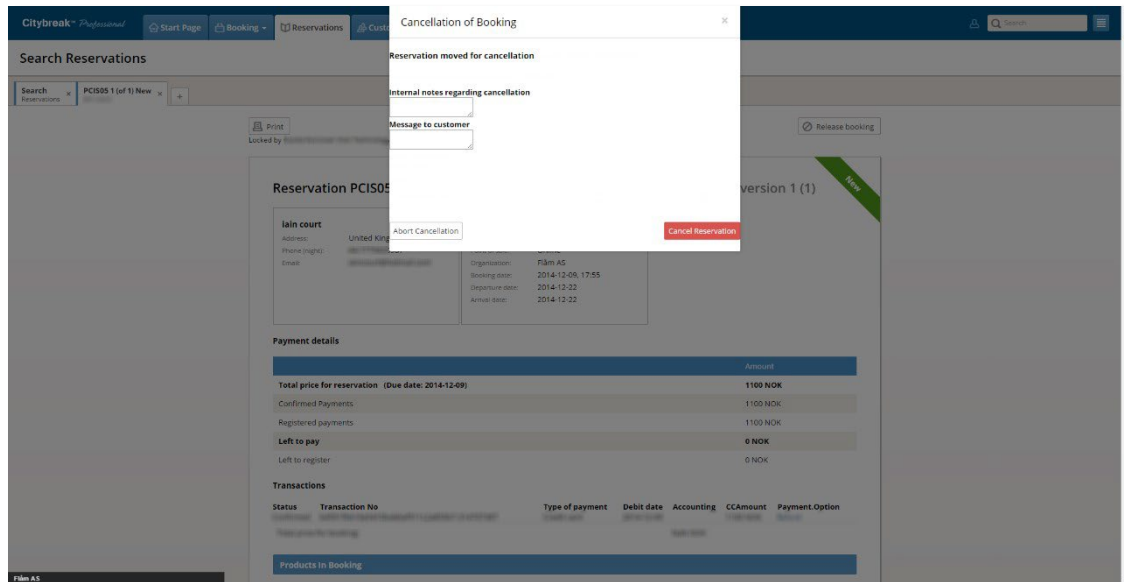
Citybreak Professional Start Page Booking Reservations Cust

Search

Search Reservations

Search Reservations × PCIS05 1 (of 1) New × +

Print
Locked by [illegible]

Release booking

Cancellation of Booking ×

Reservation moved for cancellation

Internal notes regarding cancellation

Message to customer

Abort Cancellation Cancel Reservation

Reservation PCIS05 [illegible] version 1 (1)

New

Iain court
Address: United King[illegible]
Phone (night): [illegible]
Email: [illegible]

Organization: Flåm AS
Booking date: 2014-12-09, 17:55
Departure date: 2014-12-22
Arrival date: 2014-12-22

Payment details

| | Amount |
|---|---|
| Total price for reservation (Due date: 2014-12-09) | 1100 NOK |
| Confirmed Payments | 1100 NOK |
| Registered payments | 1100 NOK |
| Left to pay | 0 NOK |
| Left to register | 0 NOK |

Transactions

| Status | Transaction No | Type of payment | Debit date | Accounting | CCAmount | Payment.Option |
|---|---|---|---|---|---|---|
| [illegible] | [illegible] | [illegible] | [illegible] | | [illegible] | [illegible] |
| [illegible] | | | | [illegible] | | |

Products In Booking

Flåm AS